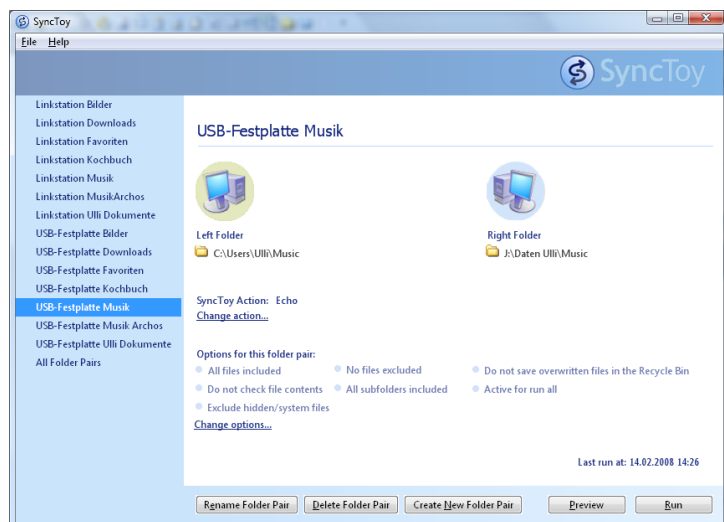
SyncToy

File Help

SyncToy

Linkstation Bilder
Linkstation Downloads
Linkstation Favoriten
Linkstation Kochbuch
Linkstation Musik
Linkstation MusikArchos
Linkstation Ulli Dokumente
USB-Festplatte Bilder
USB-Festplatte Downloads
USB-Festplatte Favoriten
USB-Festplatte Kochbuch
USB-Festplatte Musik
USB-Festplatte Musik Archos
USB-Festplatte Ulli Dokumente
All Folder Pairs

USB-Festplatte Musik

Left Folder
C:\Users\Ulli\Music

Right Folder
J:\Daten Ulli\Music

SyncToy Action: Echo
Change action...

Options for this folder pair:
All files included
No files excluded
Do not save overwritten files in the Recycle Bin
Do not check file contents
All subfolders included
Active for run all
Exclude hidden/system files
Change options...

Last run at: 14.02.2008 14:26

Rename Folder Pair
Delete Folder Pair
Create New Folder Pair
Preview
Run